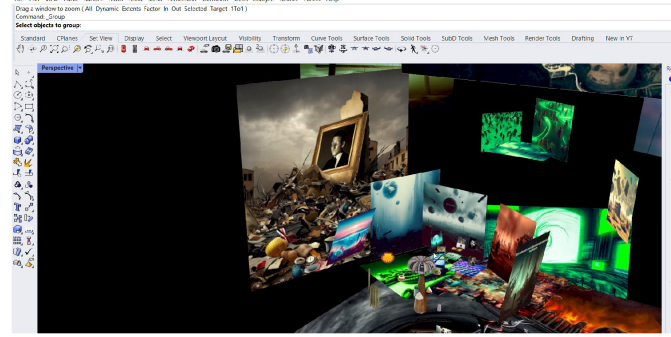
Drag a window to zoom ( All Dynamic Extents Factor In Out Selected Target 1To1 )
Command: _Group
Select objects to group:

Standard CPlanes Set View Display Select Viewport Layout Visibility Transform Curve Tools Surface Tools Solid Tools SubD Tools Mesh Tools Render Tools Drafting New in V7

Perspective